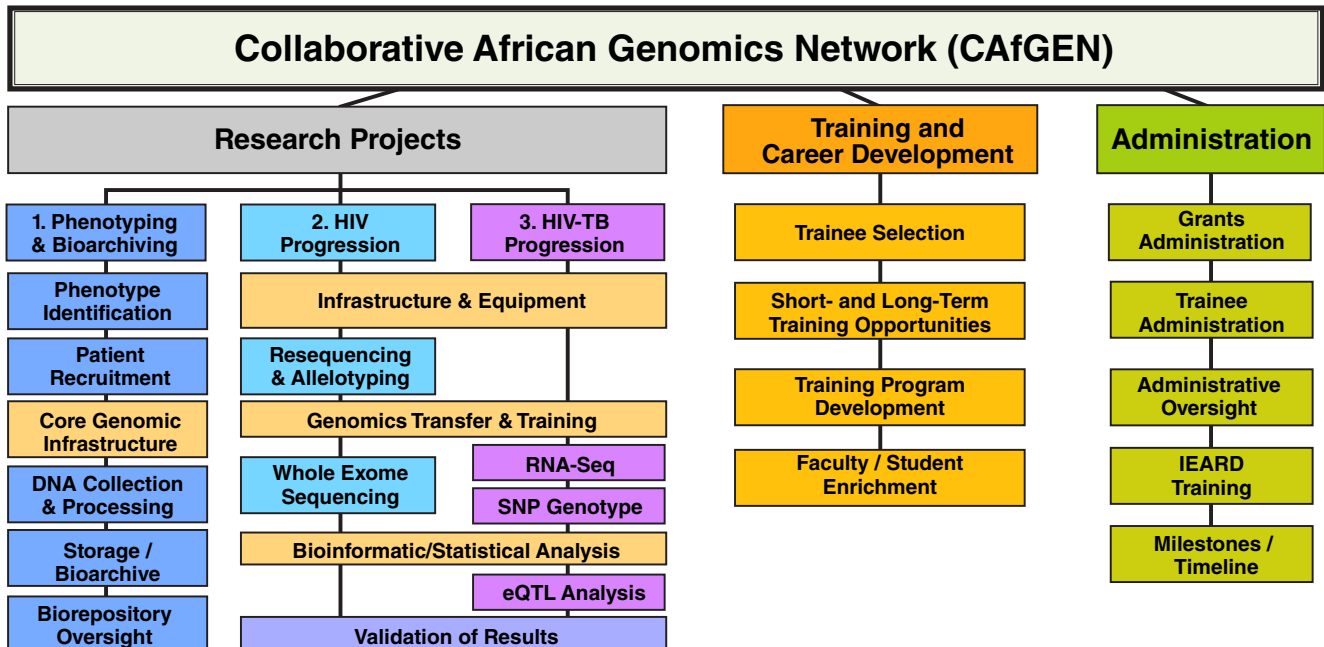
Collaborative African Genomics Network (CAfGEN)

Research Projects

1. Phenotyping & Bioarchiving

2. HIV Progression

3. HIV-TB Progression

Phenotype Identification

Patient Recruitment

Core Genomic Infrastructure

DNA Collection & Processing

Storage / Bioarchive

Biorepository Oversight

Infrastructure & Equipment

Resequencing & Allelotyping

Genomics Transfer & Training

Whole Exome Sequencing

RNA-Seq

SNP Genotype

Bioinformatic/Statistical Analysis

eQTL Analysis

Validation of Results

Training and Career Development

Trainee Selection

Short- and Long-Term Training Opportunities

Training Program Development

Faculty / Student Enrichment

Administration

Grants Administration

Trainee Administration

Administrative Oversight

IEARD Training

Milestones / Timeline